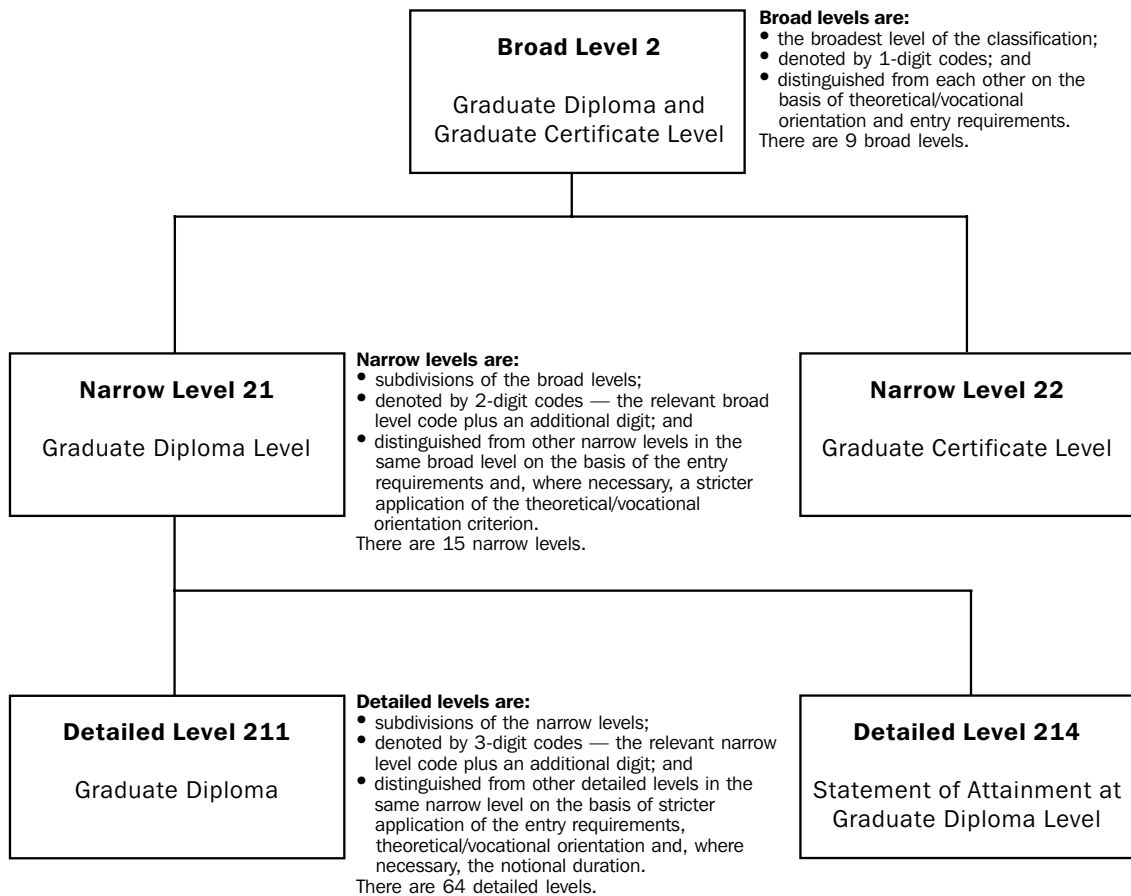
**Broad Level 2**

Graduate Diploma and Graduate Certificate Level

**Broad levels are:**
- the broadest level of the classification;
- denoted by 1-digit codes; and
- distinguished from each other on the basis of theoretical/vocational orientation and entry requirements.

There are 9 broad levels.

**Narrow Level 21**

Graduate Diploma Level

**Narrow levels are:**
- subdivisions of the broad levels;
- denoted by 2-digit codes — the relevant broad level code plus an additional digit; and
- distinguished from other narrow levels in the same broad level on the basis of the entry requirements and, where necessary, a stricter application of the theoretical/vocational orientation criterion.

There are 15 narrow levels.

**Narrow Level 22**

Graduate Certificate Level

**Detailed Level 211**

Graduate Diploma

**Detailed levels are:**
- subdivisions of the narrow levels;
- denoted by 3-digit codes — the relevant narrow level code plus an additional digit; and
- distinguished from other detailed levels in the same narrow level on the basis of stricter application of the entry requirements, theoretical/vocational orientation and, where necessary, the notional duration.

There are 64 detailed levels.

**Detailed Level 214**

Statement of Attainment at Graduate Diploma Level